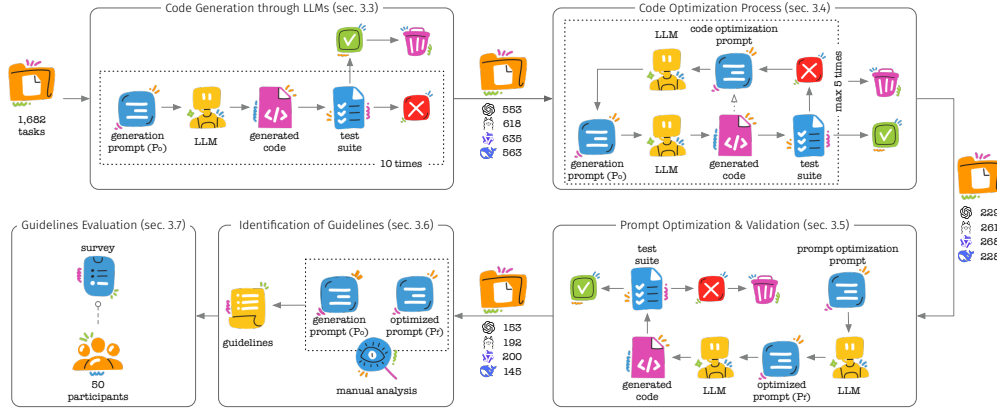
Code Generation through LLMs (sec. 3.3)

1,682 tasks

generation prompt (P₀)

LLM

generated code

test suite

10 times

553
618
635
563

Code Optimization Process (sec. 3.4)

LLM

code optimization prompt

max 5 times

generation prompt (P₀)

LLM

generated code

test suite

229
261
265
225

Guidelines Evaluation (sec. 3.7)

survey

50 participants

Identification of Guidelines (sec. 3.6)

guidelines

generation prompt (P₀)

optimized prompt (Pf)

manual analysis

153
192
200
145

Prompt Optimization & Validation (sec. 3.5)

test suite

prompt optimization prompt

generated code

LLM

optimized prompt (Pf)

LLM